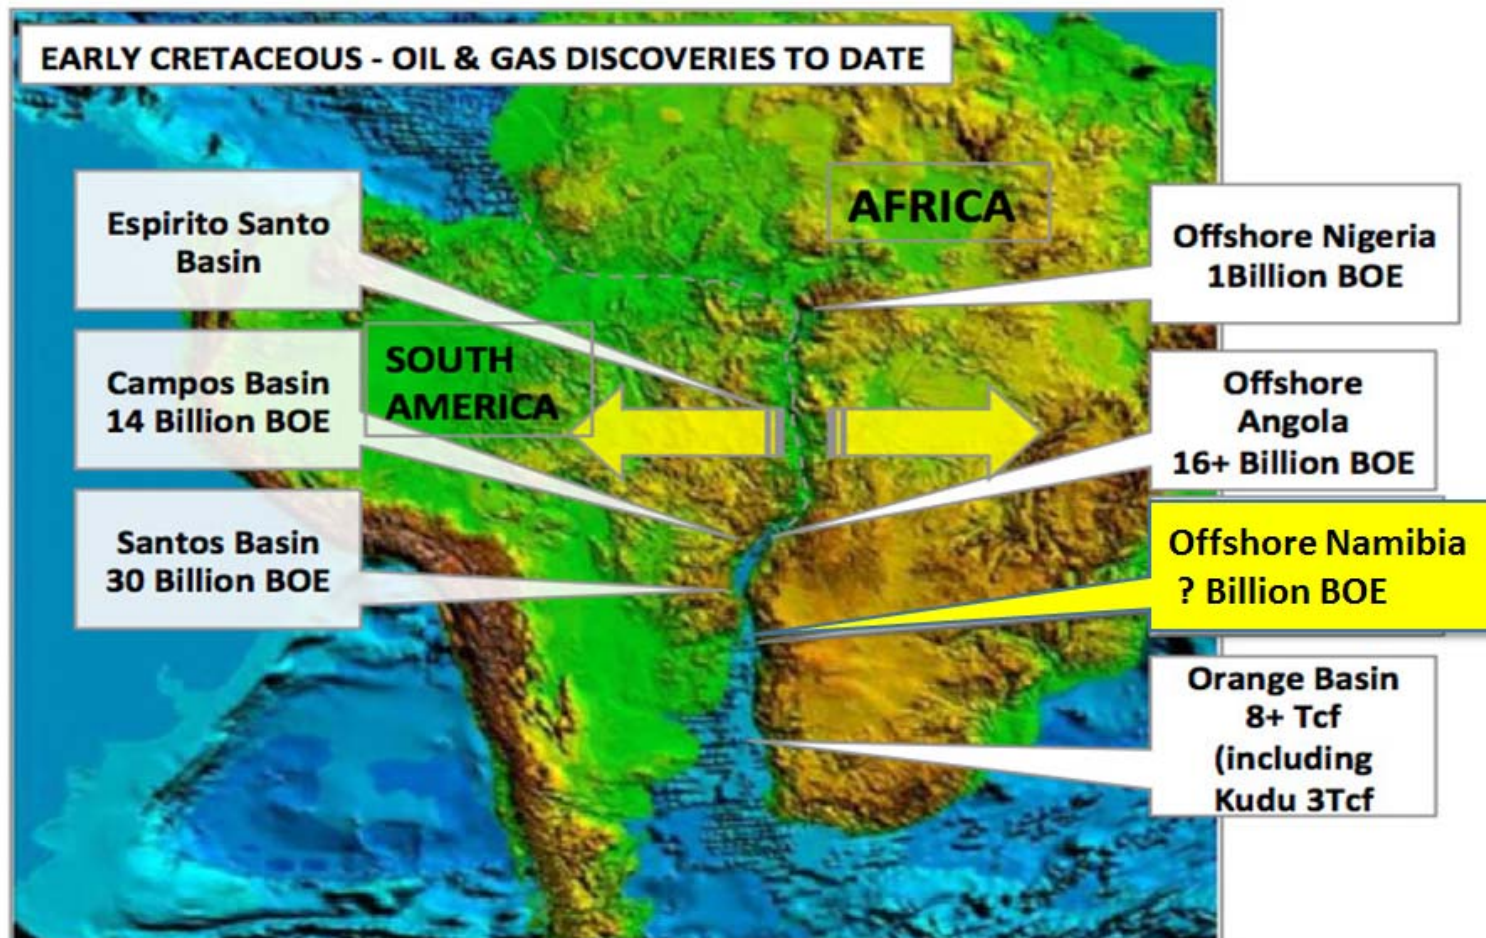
EARLY CRETACEOUS - OIL & GAS DISCOVERIES TO DATE

AFRICA

SOUTH AMERICA

Espirito Santo Basin

Campos Basin 14 Billion BOE

Santos Basin 30 Billion BOE

Offshore Nigeria 1Billion BOE

Offshore Angola 16+ Billion BOE

Offshore Namibia ? Billion BOE

Orange Basin 8+ Tcf (including Kudu 3Tcf